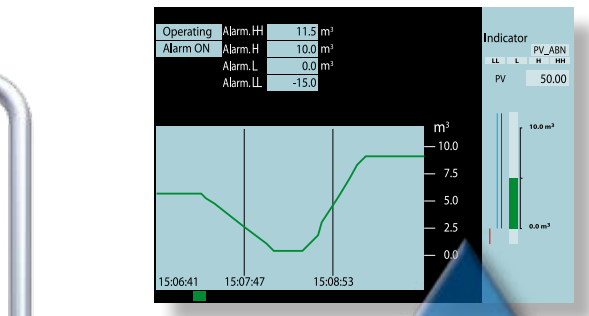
Operating
Alarm ON
Alarm.HH 11.5 m$^3$
Alarm.H 10.0 m$^3$
Alarm.L 0.0 m$^3$
Alarm.LL -15.0

m$^3$
10.0
7.5
5.0
2.5
0.0
15:06:41
15:07:47
15:08:53

Indicator
PV_ABN
LL L H HH
PV 50.00
10.0 m$^3$
0.0 m$^3$